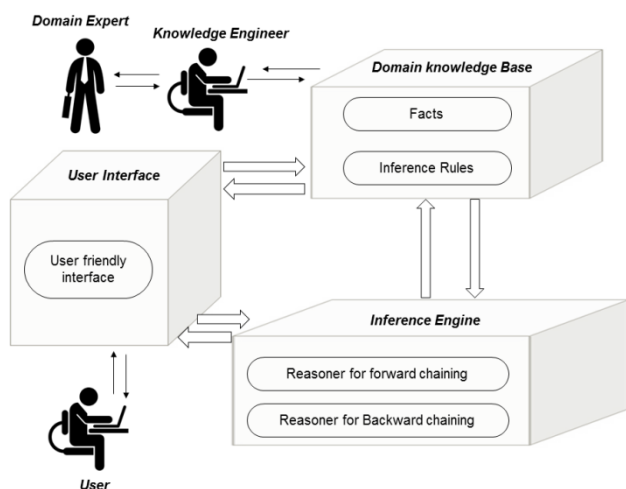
Domain Expert

Knowledge Engineer

Domain knowledge Base

Facts

Inference Rules

User Interface

User friendly interface

Inference Engine

Reasoner for forward chaining

Reasoner for Backward chaining

User